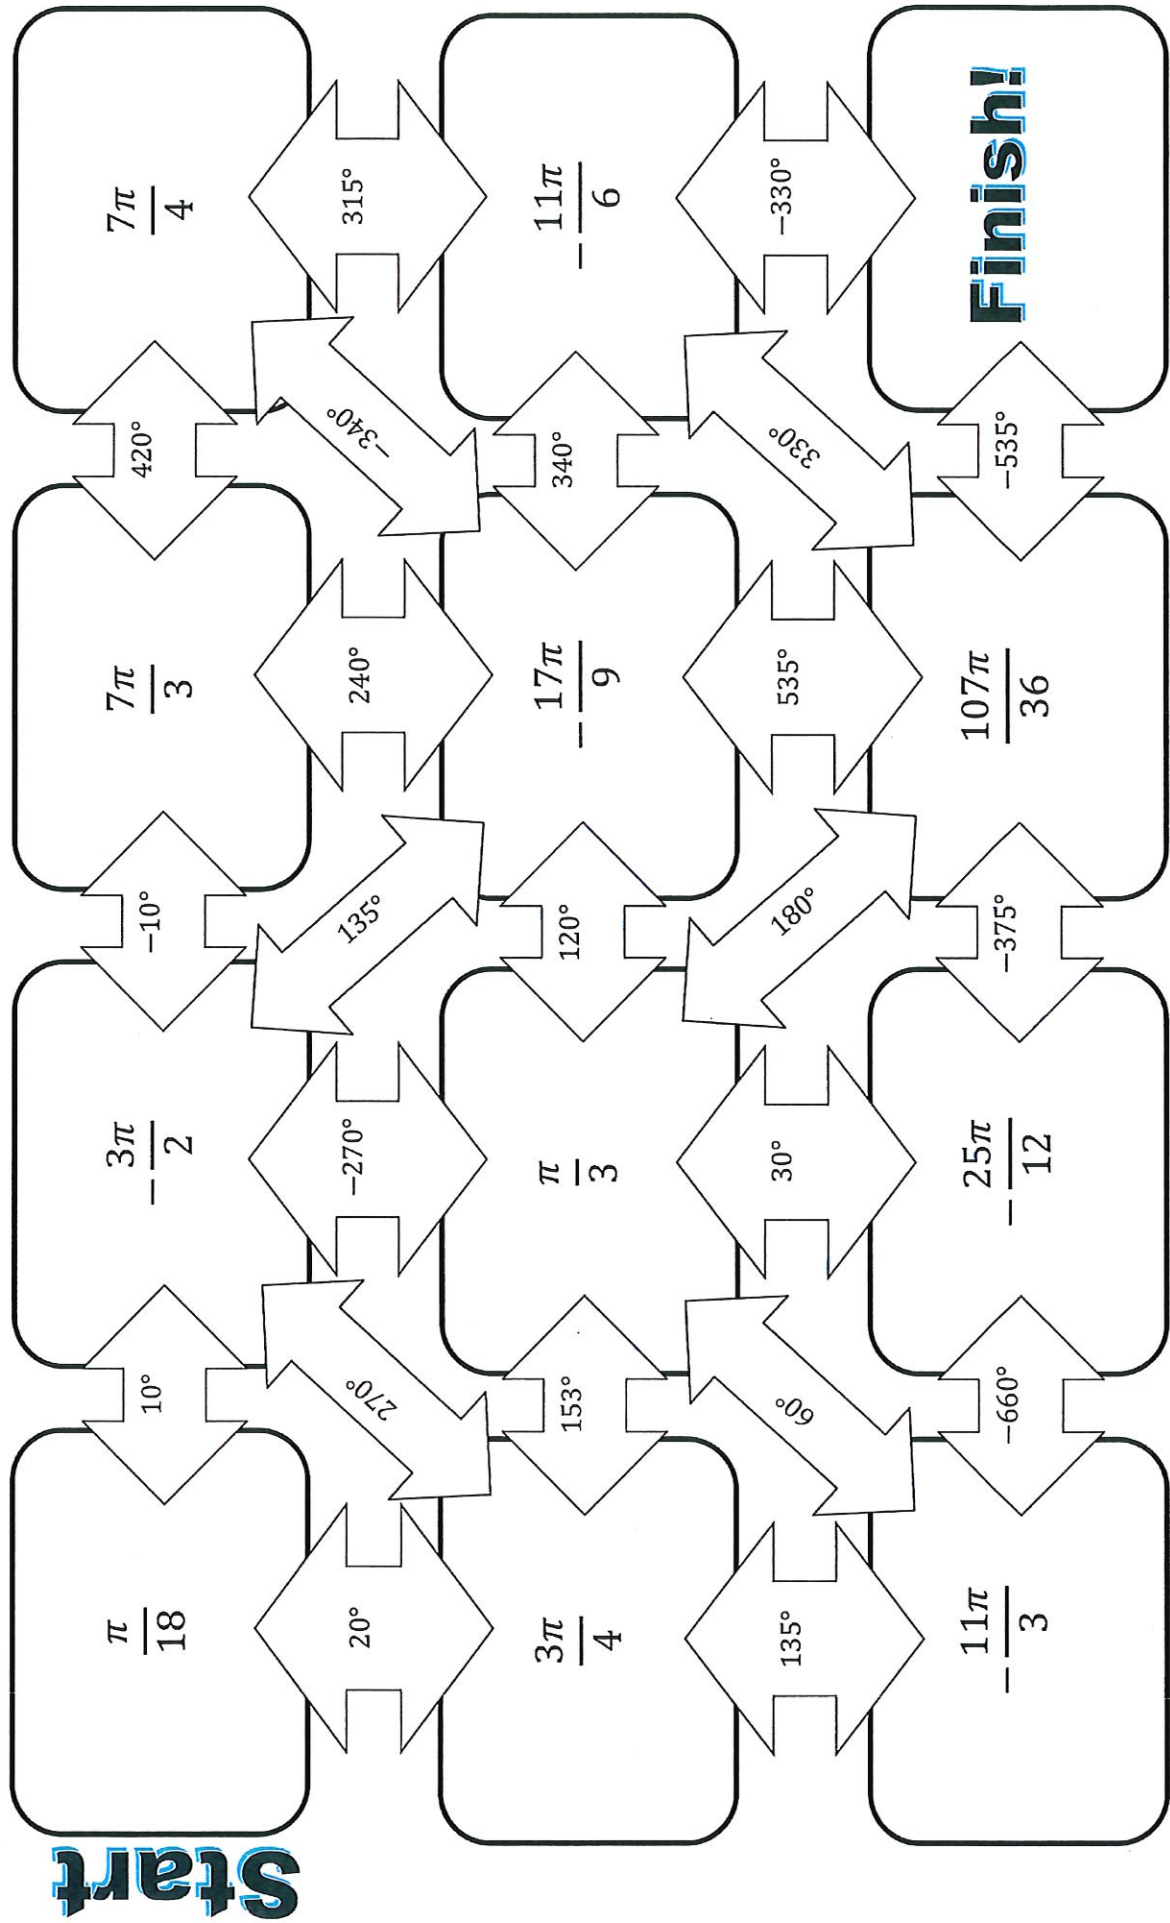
Start

$\frac{\pi}{18}$

$10°$

$20°$

$270°$

$-\frac{3\pi}{2}$

$-270°$

$153°$

$\frac{3\pi}{4}$

$135°$

$-10°$

$135°$

$\frac{\pi}{3}$

$30°$

$60°$

$-\frac{11\pi}{3}$

$-660°$

$\frac{7\pi}{3}$

$420°$

$240°$

$120°$

$-\frac{17\pi}{9}$

$535°$

$180°$

$-\frac{25\pi}{12}$

$-375°$

$\frac{107\pi}{36}$

$\frac{7\pi}{4}$

$315°$

$-340°$

$340°$

$-\frac{11\pi}{6}$

$-330°$

$330°$

$-535°$

Finish!